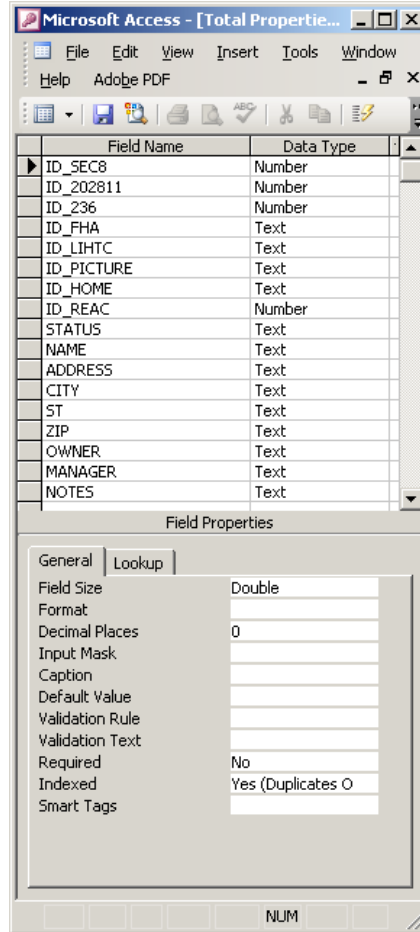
Microsoft Access - [Total Propertie...

File Edit View Insert Tools Window Help Adobe PDF

| Field Name | Data Type |
|---|---|
| ID_SEC8 | Number |
| ID_202811 | Number |
| ID_236 | Number |
| ID_FHA | Text |
| ID_LIHTC | Text |
| ID_PICTURE | Text |
| ID_HOME | Text |
| ID_REAC | Number |
| STATUS | Text |
| NAME | Text |
| ADDRESS | Text |
| CITY | Text |
| ST | Text |
| ZIP | Text |
| OWNER | Text |
| MANAGER | Text |
| NOTES | Text |

Field Properties

General Lookup

| | |
|---|---|
| Field Size | Double |
| Format | |
| Decimal Places | 0 |
| Input Mask | |
| Caption | |
| Default Value | |
| Validation Rule | |
| Validation Text | |
| Required | No |
| Indexed | Yes (Duplicates O |
| Smart Tags | |

NUM